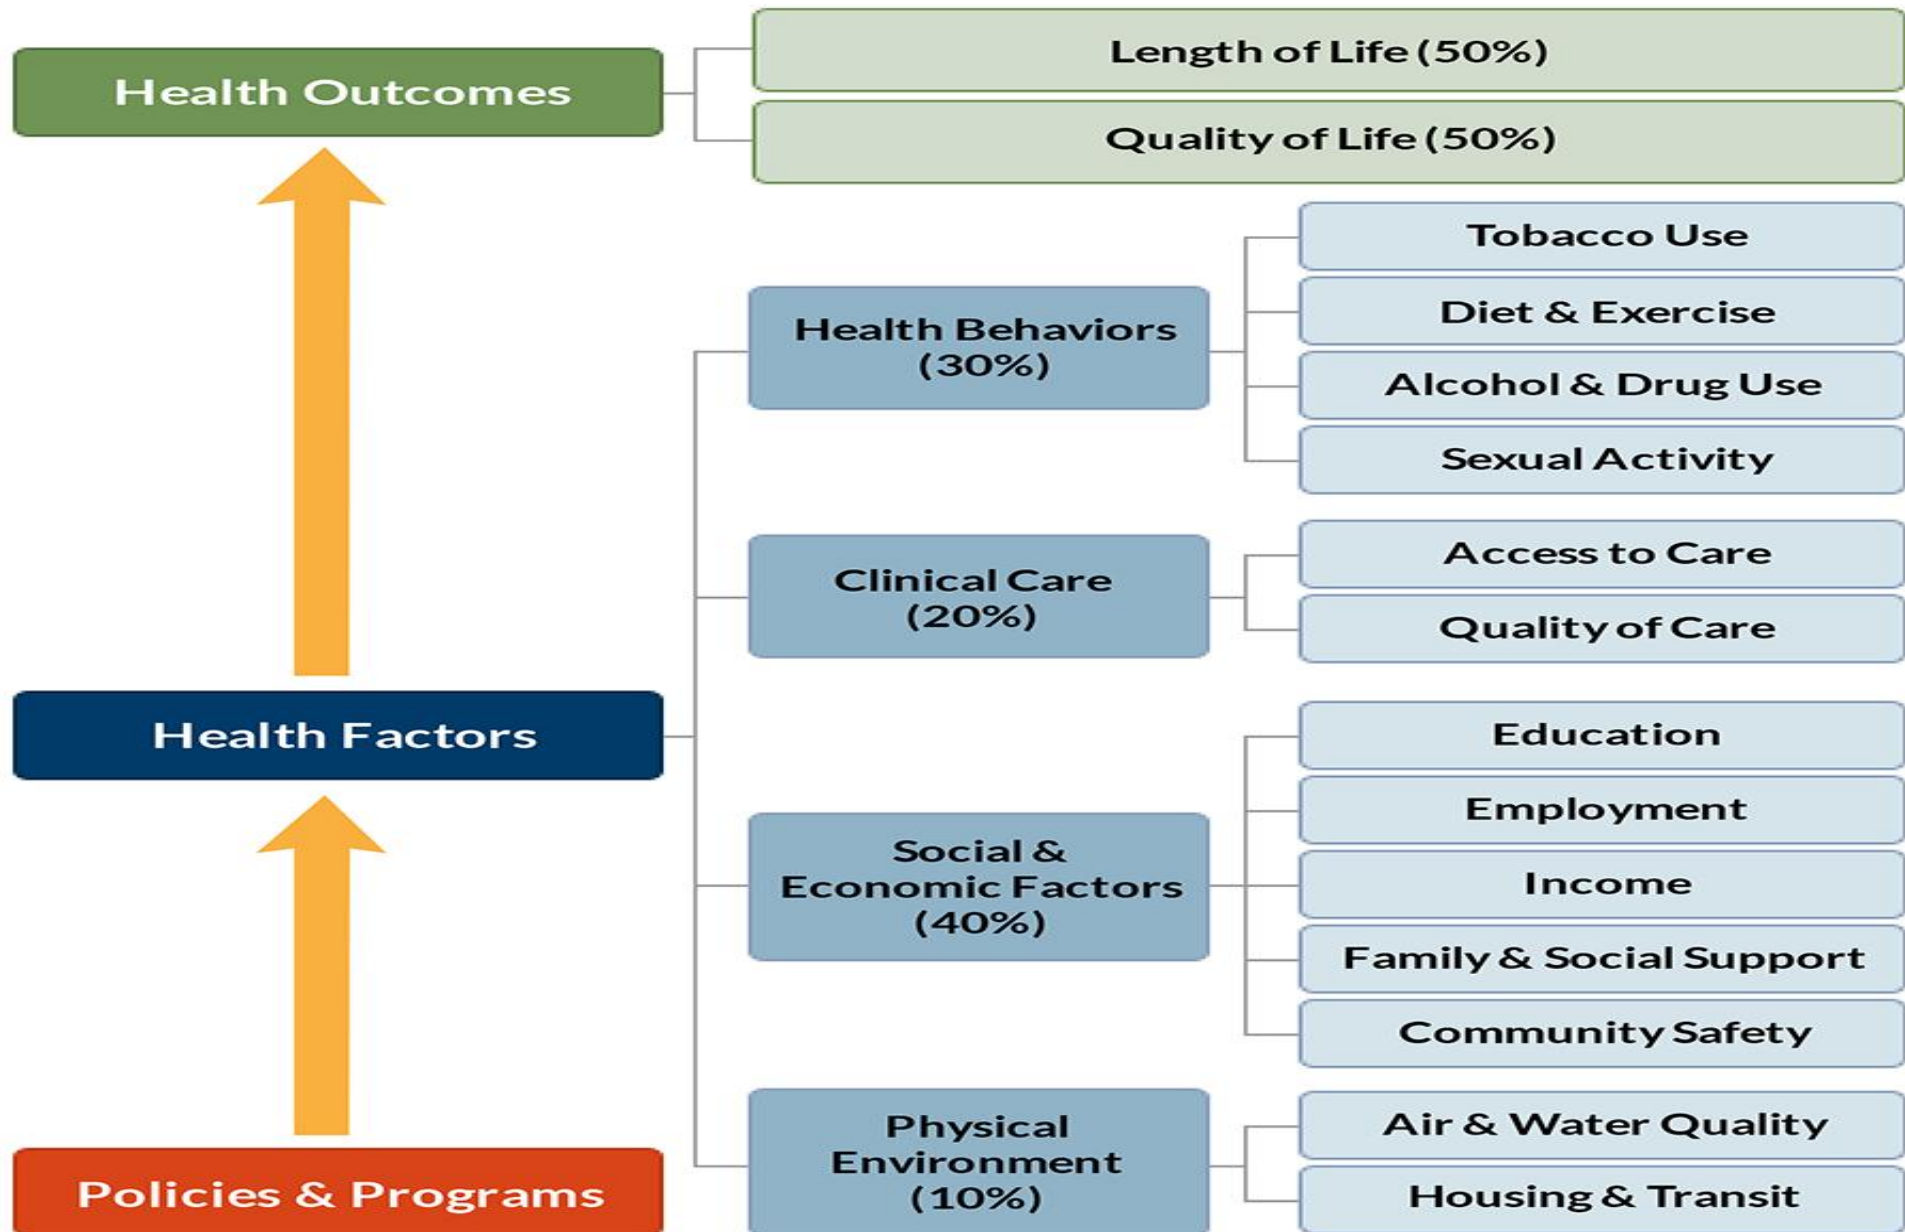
Health Outcomes

Length of Life (50%)

Quality of Life (50%)

Health Behaviors (30%)

Tobacco Use

Diet & Exercise

Alcohol & Drug Use

Sexual Activity

Clinical Care (20%)

Access to Care

Quality of Care

Health Factors

Social & Economic Factors (40%)

Education

Employment

Income

Family & Social Support

Community Safety

Physical Environment (10%)

Air & Water Quality

Housing & Transit

Policies & Programs